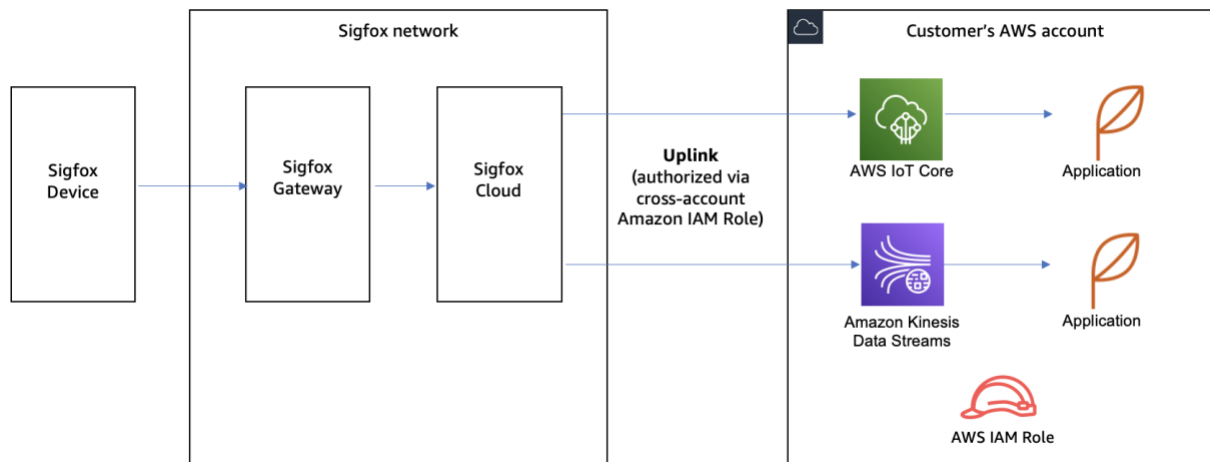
Sigfox Device

Sigfox network

Sigfox Gateway

Sigfox Cloud

Uplink
(authorized via cross-account Amazon IAM Role)

Customer's AWS account

AWS IoT Core

Application

Amazon Kinesis Data Streams

Application

AWS IAM Role